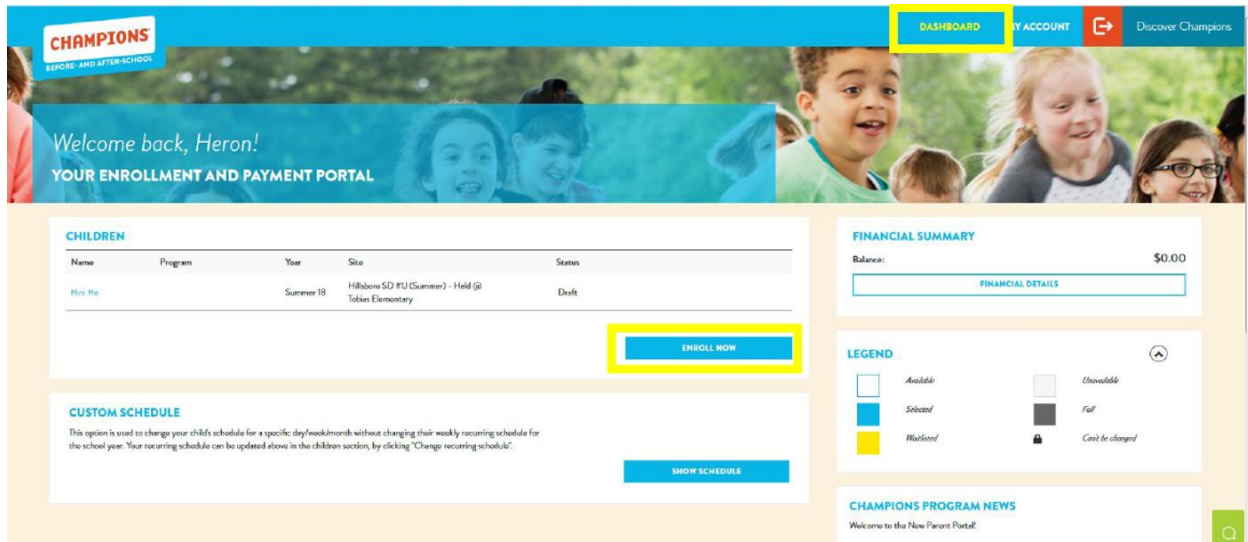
CHAMPIONS
BEFORE- AND AFTER-SCHOOL

DASHBOARD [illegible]Y ACCOUNT Discover Champions

Welcome back, Heron!
YOUR ENROLLMENT AND PAYMENT PORTAL

CHILDREN

| Name | Program | Year | Site | Status |
|---|---|---|---|---|
| Mini Me | | Summer 18 | Hillsboro SD #1J (Summer) - Held @ Tobias Elementary | Draft |

ENROLL NOW

CUSTOM SCHEDULE
This option is used to change your child's schedule for a specific day/week/month without changing their weekly recurring schedule for the school year. Your recurring schedule can be updated above in the children section, by clicking "Change recurring schedule".

SHOW SCHEDULE

FINANCIAL SUMMARY
Balance: $0.00
FINANCIAL DETAILS

LEGEND
Available
Unavailable
Selected
Full
Waitlisted
Can't be changed

CHAMPIONS PROGRAM NEWS
Welcome to the New Parent Portal!